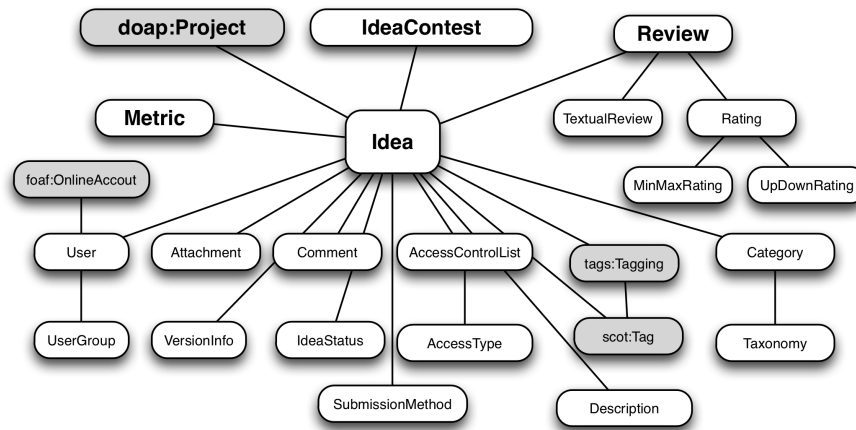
doap:Project

IdeaContest

Review

Metric

Idea

TextualReview

Rating

MinMaxRating

UpDownRating

foaf:OnlineAccout

User

Attachment

Comment

AccessControlList

tags:Tagging

Category

UserGroup

VersionInfo

IdeaStatus

AccessType

scot:Tag

Taxonomy

SubmissionMethod

Description